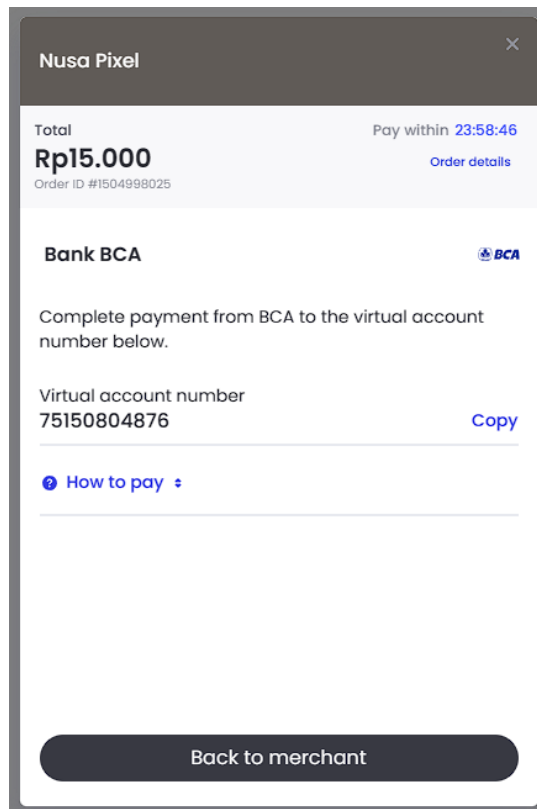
Nusa Pixel

×

Total
Rp15.000
Order ID #1504998025

Pay within 23:58:46
Order details

Bank BCA

BCA

Complete payment from BCA to the virtual account number below.

Virtual account number
75150804876

Copy

How to pay

Back to merchant